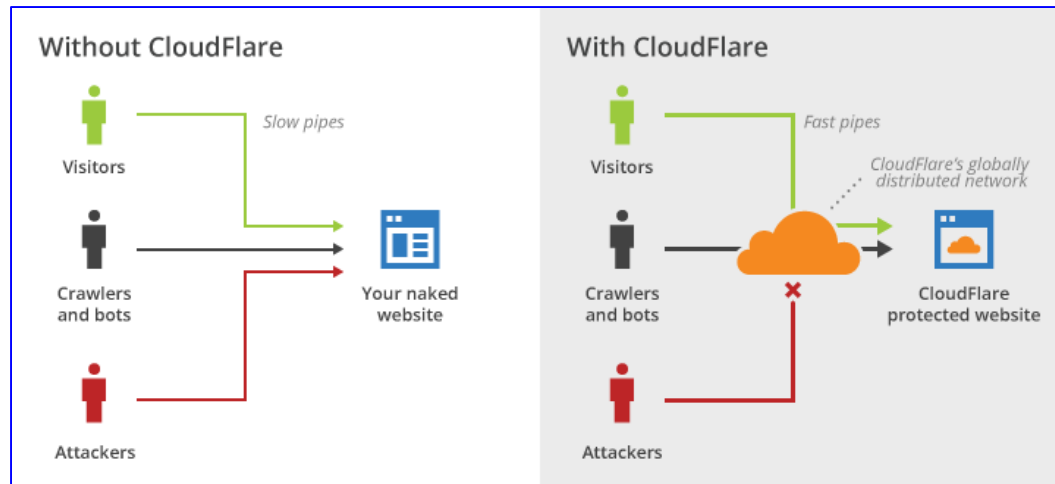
Without CloudFlare

Visitors

Slow pipes

Crawlers and bots

Your naked website

Attackers

With CloudFlare

Visitors

Fast pipes

CloudFlare's globally distributed network

Crawlers and bots

CloudFlare protected website

Attackers